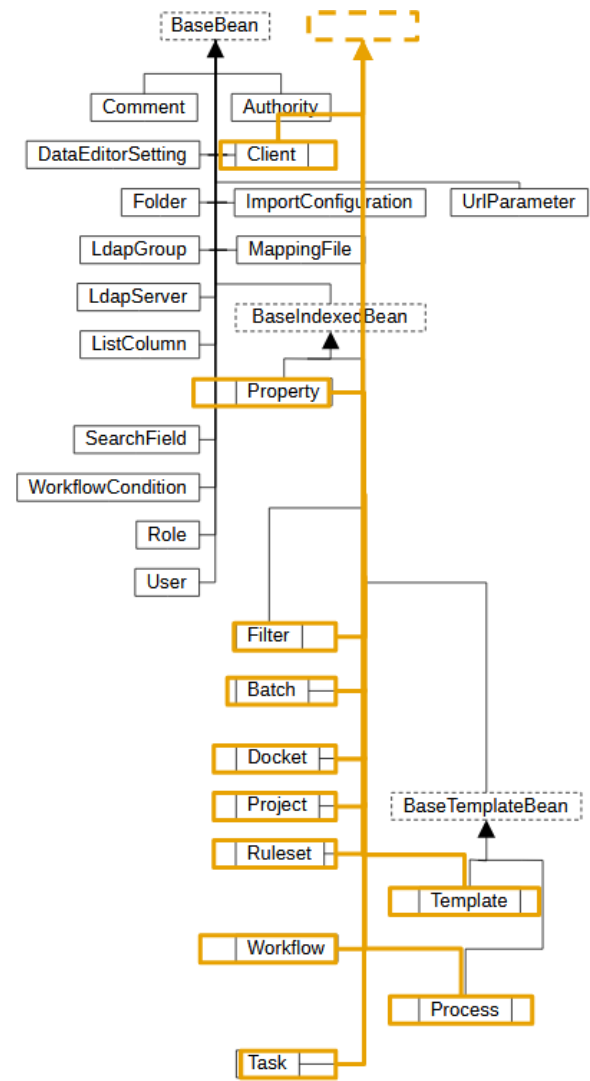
BaseBean

Comment
Authority
DataEditorSetting
Client
Folder
ImportConfiguration
UrlParameter
LdapGroup
MappingFile
LdapServer
BaseIndexedBean
ListColumn
Property
SearchField
WorkflowCondition
Role
User
Filter
Batch
Docket
Project
BaseTemplateBean
Ruleset
Template
Workflow
Process
Task